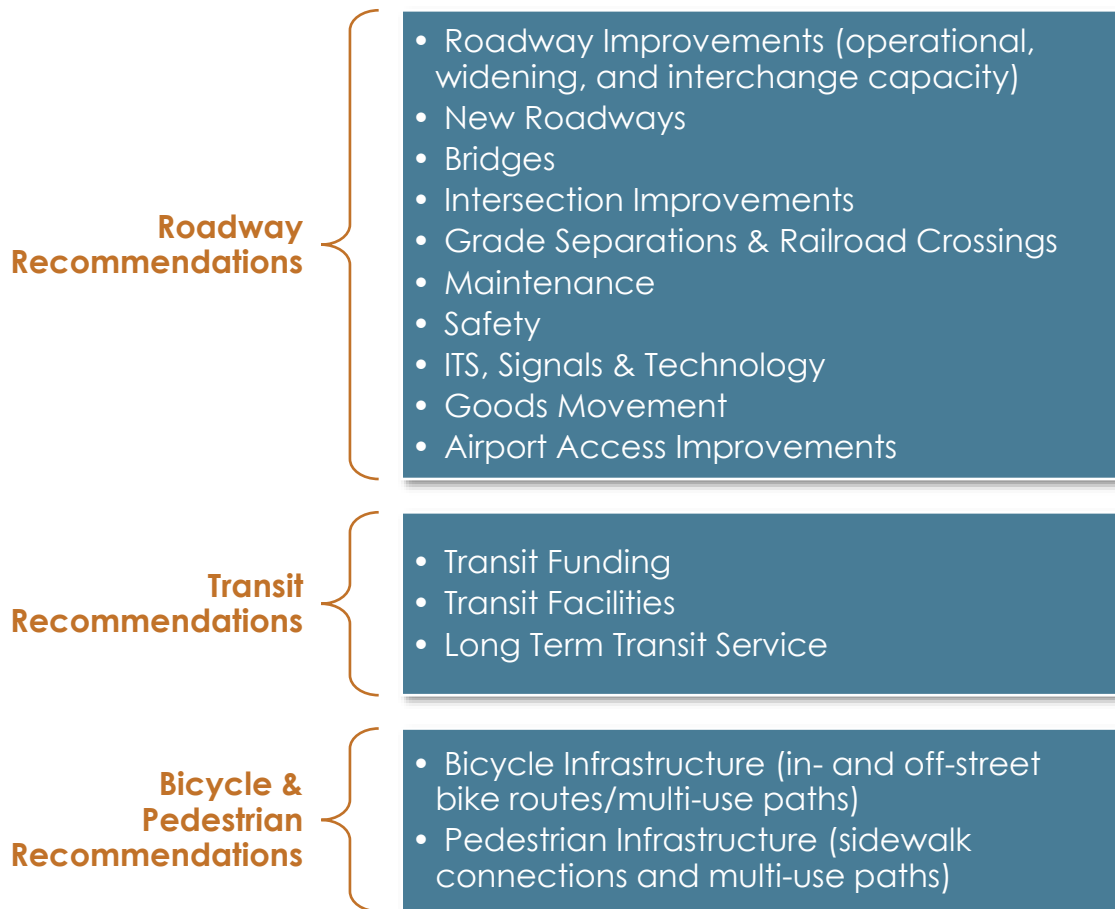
Roadway Recommendations

• Roadway Improvements (operational, widening, and interchange capacity)
• New Roadways
• Bridges
• Intersection Improvements
• Grade Separations & Railroad Crossings
• Maintenance
• Safety
• ITS, Signals & Technology
• Goods Movement
• Airport Access Improvements

Transit Recommendations

• Transit Funding
• Transit Facilities
• Long Term Transit Service

Bicycle & Pedestrian Recommendations

• Bicycle Infrastructure (in- and off-street bike routes/multi-use paths)
• Pedestrian Infrastructure (sidewalk connections and multi-use paths)